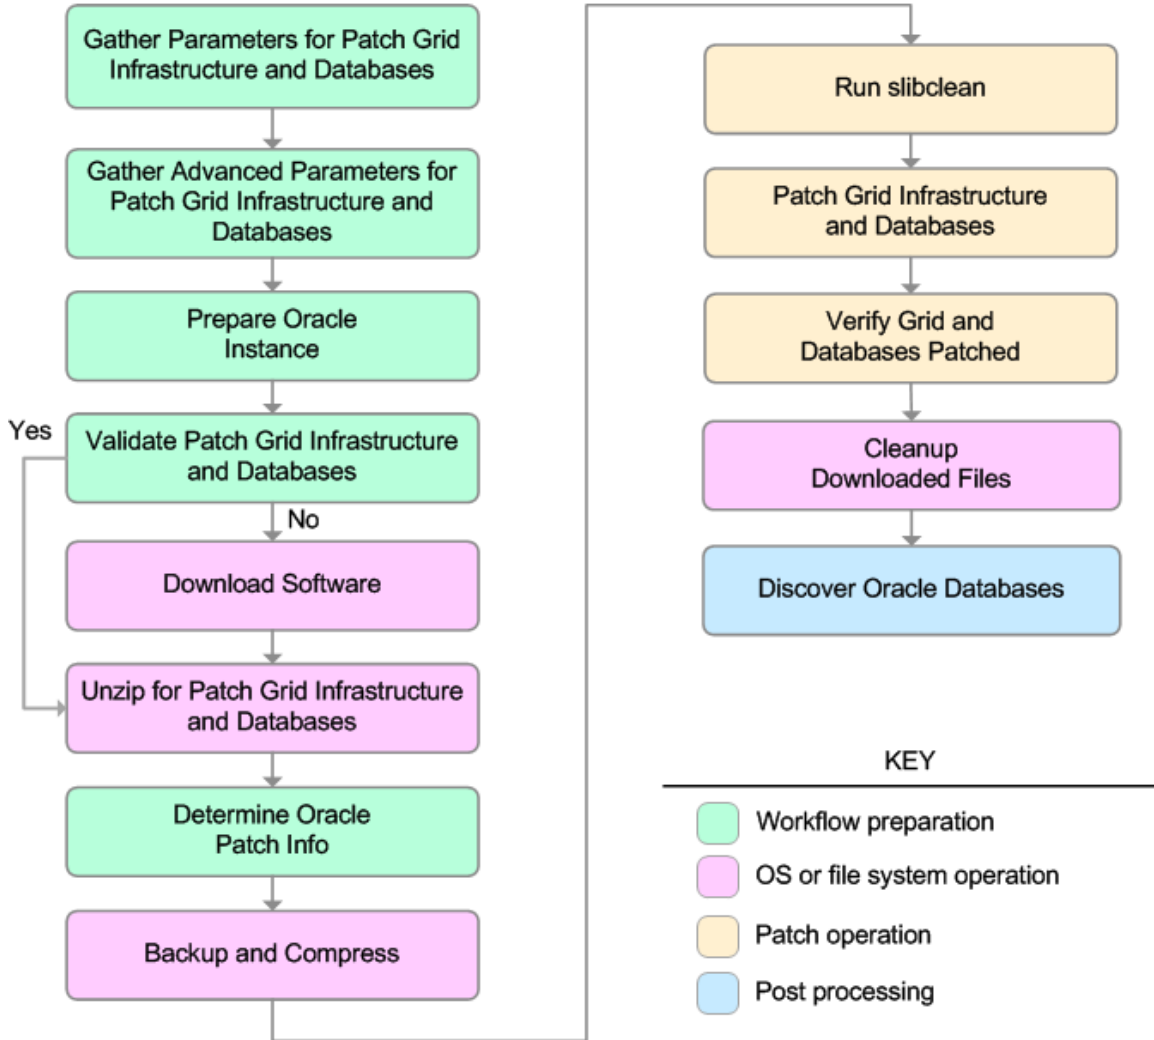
Gather Parameters for Patch Grid Infrastructure and Databases

Gather Advanced Parameters for Patch Grid Infrastructure and Databases

Prepare Oracle Instance

Yes

Validate Patch Grid Infrastructure and Databases

No

Download Software

Unzip for Patch Grid Infrastructure and Databases

Determine Oracle Patch Info

Backup and Compress

Run slibclean

Patch Grid Infrastructure and Databases

Verify Grid and Databases Patched

Cleanup Downloaded Files

Discover Oracle Databases

KEY

Workflow preparation

OS or file system operation

Patch operation

Post processing